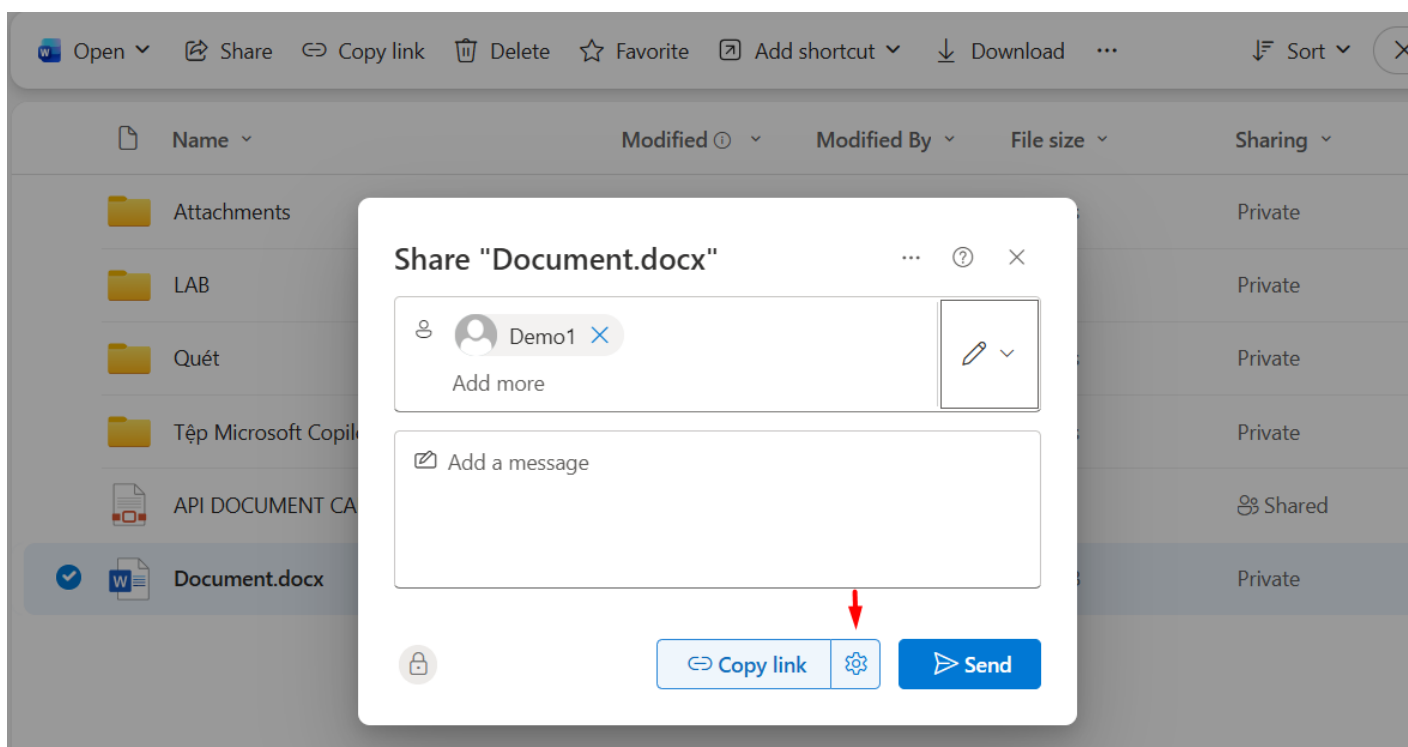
Open Share Copy link Delete Favorite Add shortcut Download ··· Sort

Name Modified Modified By File size Sharing

Attachments Private

LAB Private

Quét Private

Tệp Microsoft Copil Private

API DOCUMENT CA Shared

Document.docx Private

Share "Document.docx"

Demo1

Add more

Add a message

Copy link

Send